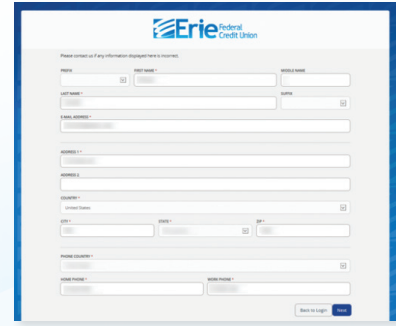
Erie Federal Credit Union

Please contact us if any information displayed here is incorrect.

PREFIX

FIRST NAME *

MIDDLE NAME

LAST NAME *

SUFFIX

E-MAIL ADDRESS *

ADDRESS 1 *

ADDRESS 2

COUNTRY *

United States

CITY *

STATE *

ZIP *

PHONE COUNTRY *

HOME PHONE *

WORK PHONE *

Back to Login

Next